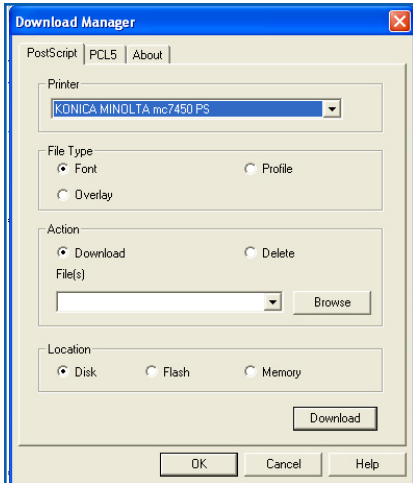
Download Manager

PostScript | PCL5 | About

Printer
KONICA MINOLTA mc7450 PS

File Type
Font
Profile
Overlay

Action
Download
Delete
File(s)
Browse

Location
Disk
Flash
Memory

Download

OK
Cancel
Help